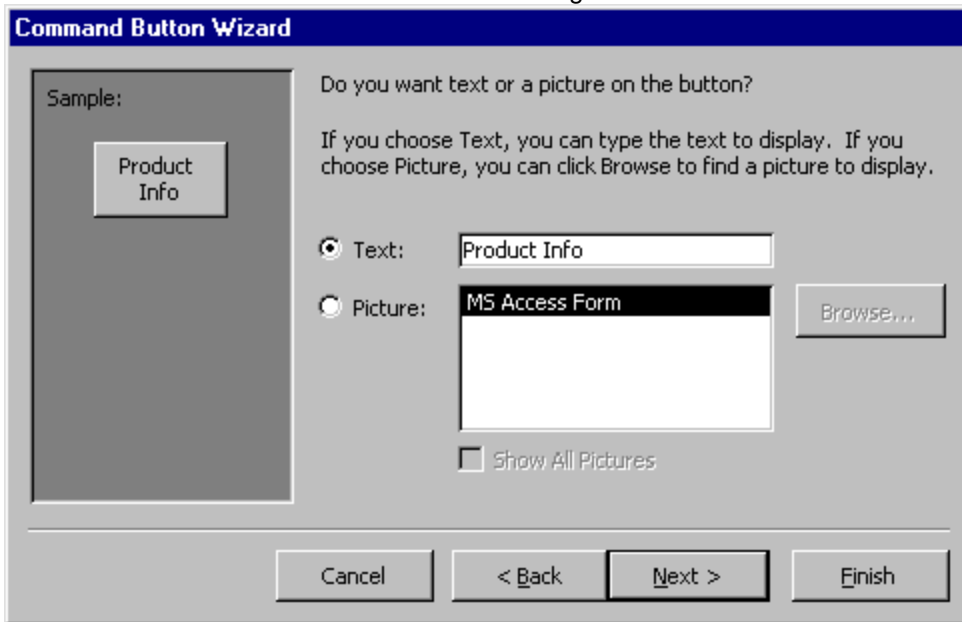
Command Button Wizard

Sample:

Product Info

Do you want text or a picture on the button?

If you choose Text, you can type the text to display. If you choose Picture, you can click Browse to find a picture to display.

Text: Product Info

Picture: MS Access Form

Browse...

Show All Pictures

Cancel

< Back

Next >

Finish